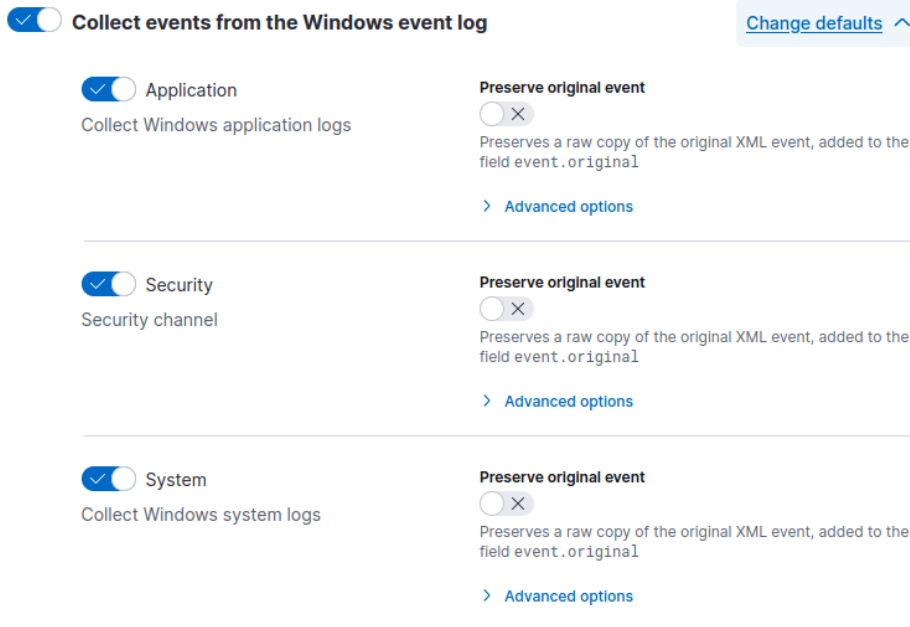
Collect events from the Windows event log

Change defaults

Application

Collect Windows application logs

Preserve original event

Preserves a raw copy of the original XML event, added to the field event.original

Advanced options

Security

Security channel

Preserve original event

Preserves a raw copy of the original XML event, added to the field event.original

Advanced options

System

Collect Windows system logs

Preserve original event

Preserves a raw copy of the original XML event, added to the field event.original

Advanced options